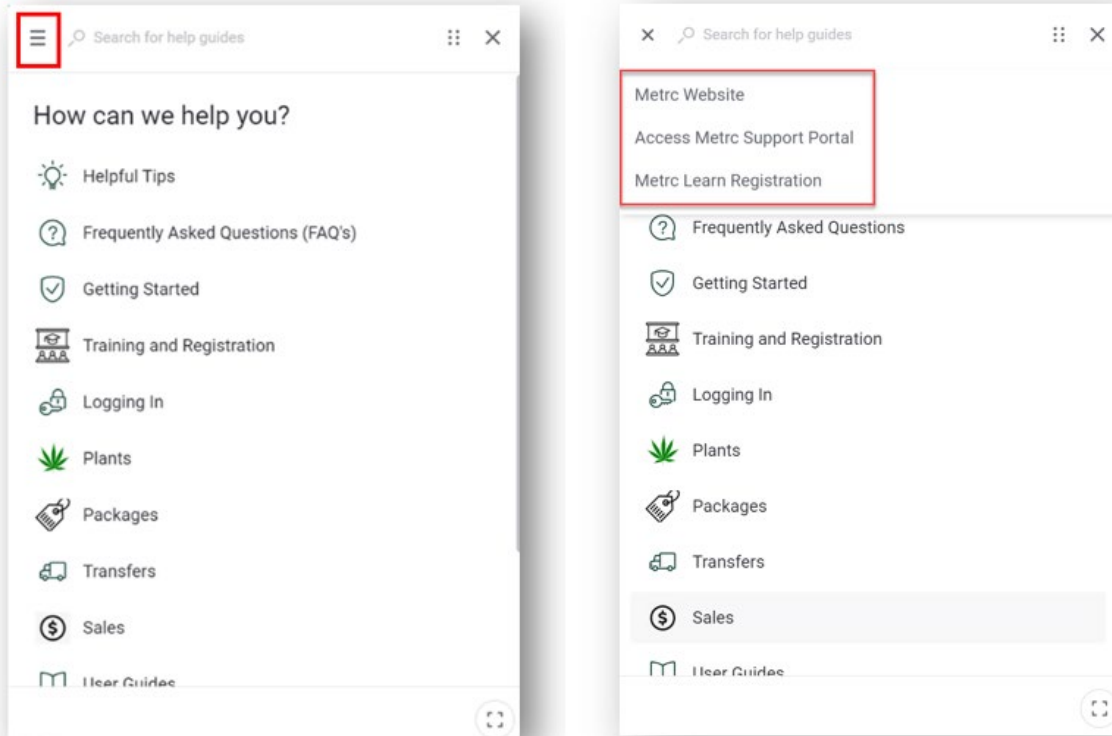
Search for help guides

How can we help you?

Helpful Tips

Frequently Asked Questions (FAQ's)

Getting Started

Training and Registration

Logging In

Plants

Packages

Transfers

Sales

User Guides

Search for help guides

Metrc Website

Access Metrc Support Portal

Metrc Learn Registration

Frequently Asked Questions

Getting Started

Training and Registration

Logging In

Plants

Packages

Transfers

Sales

User Guides